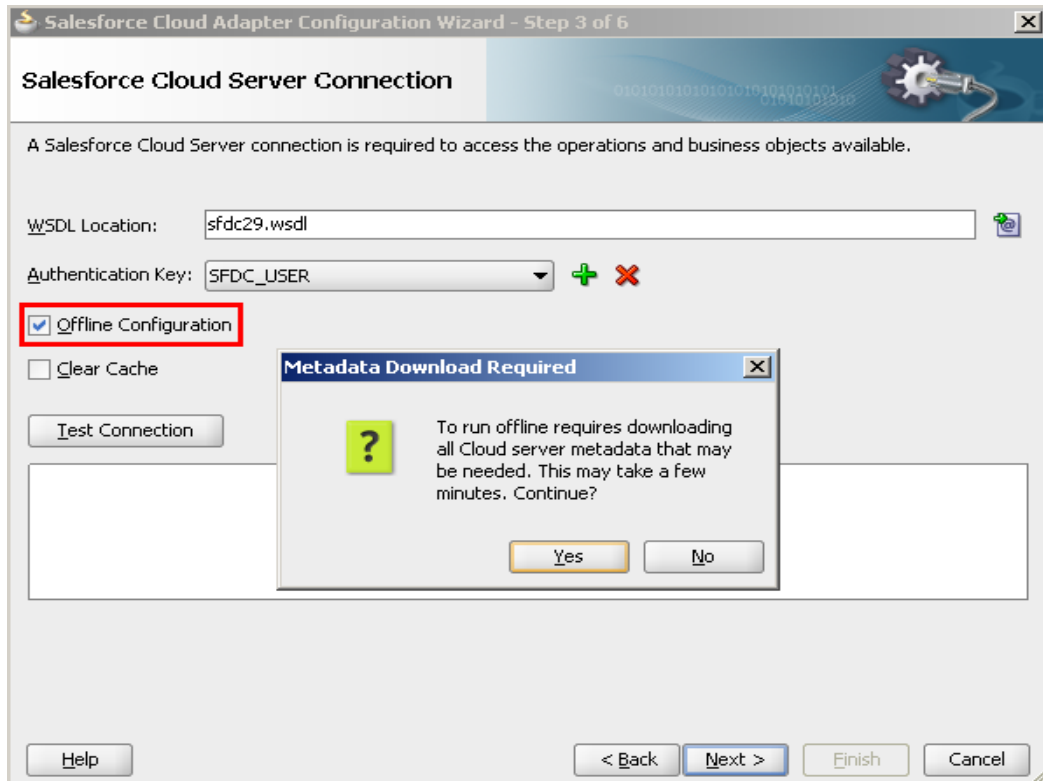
Salesforce Cloud Adapter Configuration Wizard - Step 3 of 6

Salesforce Cloud Server Connection

A Salesforce Cloud Server connection is required to access the operations and business objects available.

WSDL Location: sfdc29.wsdl

Authentication Key: SFDC_USER

Offline Configuration

Clear Cache

Test Connection

Metadata Download Required

To run offline requires downloading all Cloud server metadata that may be needed. This may take a few minutes. Continue?

Yes No

Help

< Back Next > Finish Cancel